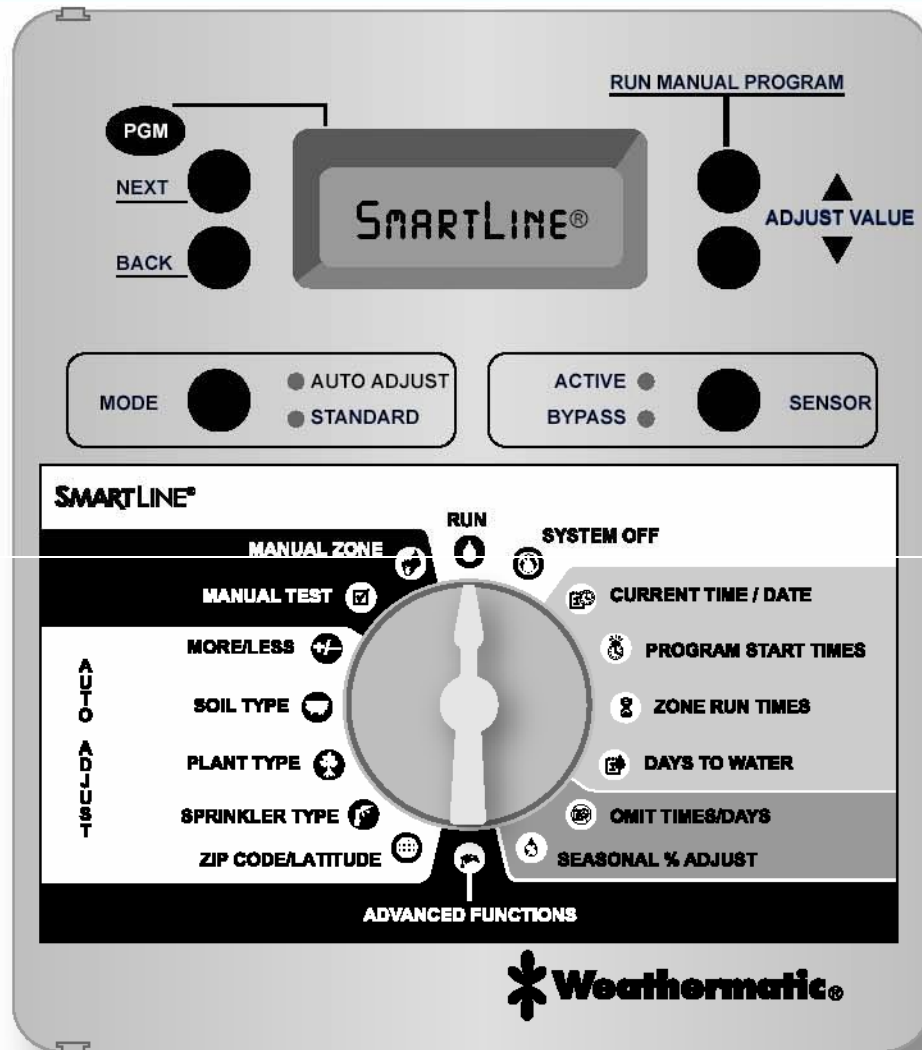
PGM

NEXT

BACK

SmartLine®

RUN MANUAL PROGRAM

ADJUST VALUE

MODE

AUTO ADJUST

STANDARD

ACTIVE

BYPASS

SENSOR

SMARTLINE®

RUN

MANUAL ZONE

SYSTEM OFF

MANUAL TEST

CURRENT TIME / DATE

MORE/LESS

PROGRAM START TIMES

AUTO ADJUST

SOIL TYPE

ZONE RUN TIMES

PLANT TYPE

DAYS TO WATER

SPRINKLER TYPE

OMIT TIMES/DAYS

ZIP CODE/LATITUDE

SEASONAL % ADJUST

ADVANCED FUNCTIONS

Weathermatic®